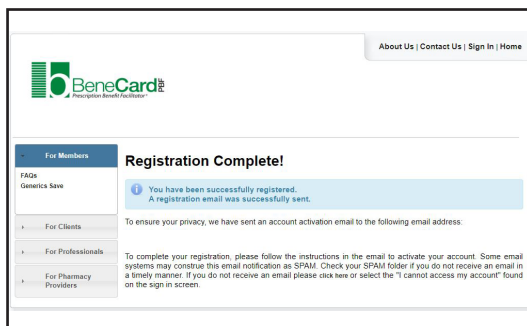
About Us | Contact Us | Sign In | Home

BeneCard PBF
Prescription Benefit Facilitator

For Members
FAQs
Generics Save

For Clients

For Professionals

For Pharmacy Providers

Registration Complete!

You have been successfully registered.
A registration email was successfully sent.

To ensure your privacy, we have sent an account activation email to the following email address:

To complete your registration, please follow the instructions in the email to activate your account. Some email systems may construe this email notification as SPAM. Check your SPAM folder if you do not receive an email in a timely manner. If you do not receive an email please click here or select the "I cannot access my account" found on the sign in screen.